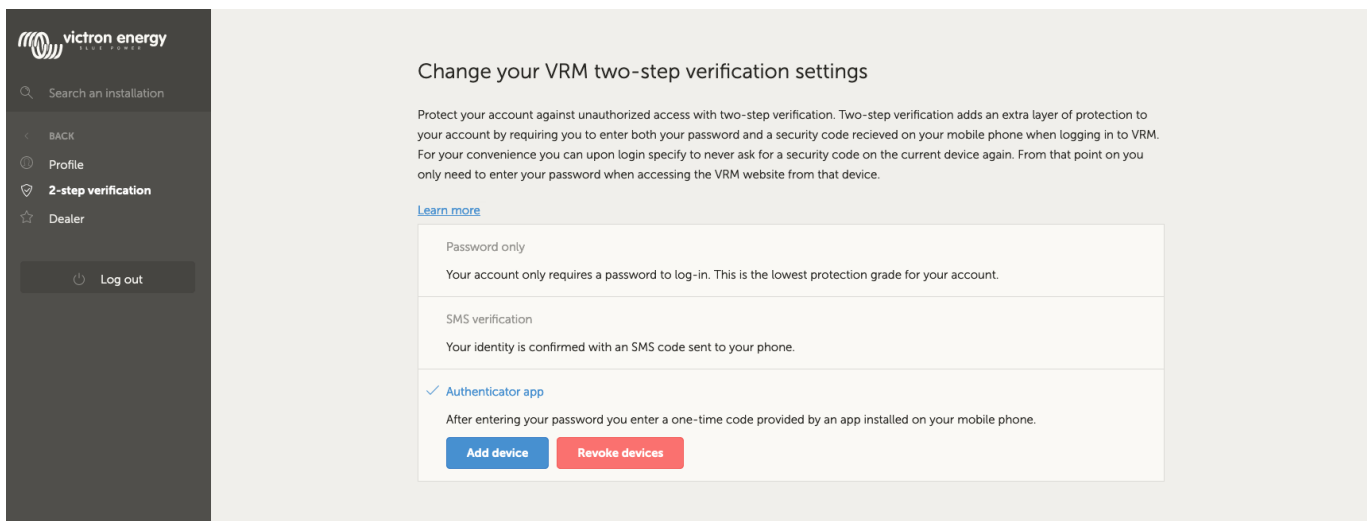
victron energy
BLUE POWER

Search an installation

BACK
Profile
2-step verification
Dealer

Log out

Change your VRM two-step verification settings

Protect your account against unauthorized access with two-step verification. Two-step verification adds an extra layer of protection to your account by requiring you to enter both your password and a security code recieved on your mobile phone when logging in to VRM. For your convenience you can upon login specify to never ask for a security code on the current device again. From that point on you only need to enter your password when accessing the VRM website from that device.

Learn more

Password only

Your account only requires a password to log-in. This is the lowest protection grade for your account.

SMS verification

Your identity is confirmed with an SMS code sent to your phone.

Authenticator app

After entering your password you enter a one-time code provided by an app installed on your mobile phone.

Add device
Revoke devices